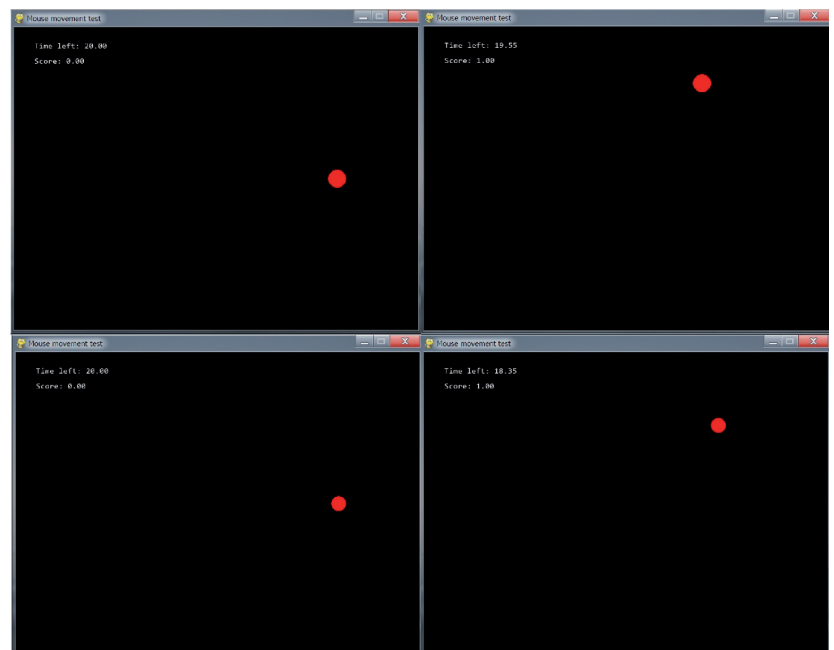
Mouse movement test

Time left: 20.00

Score: 0.00

Mouse movement test

Time left: 19.55

Score: 1.00

Mouse movement test

Time left: 20.00

Score: 0.00

Mouse movement test

Time left: 18.35

Score: 1.00